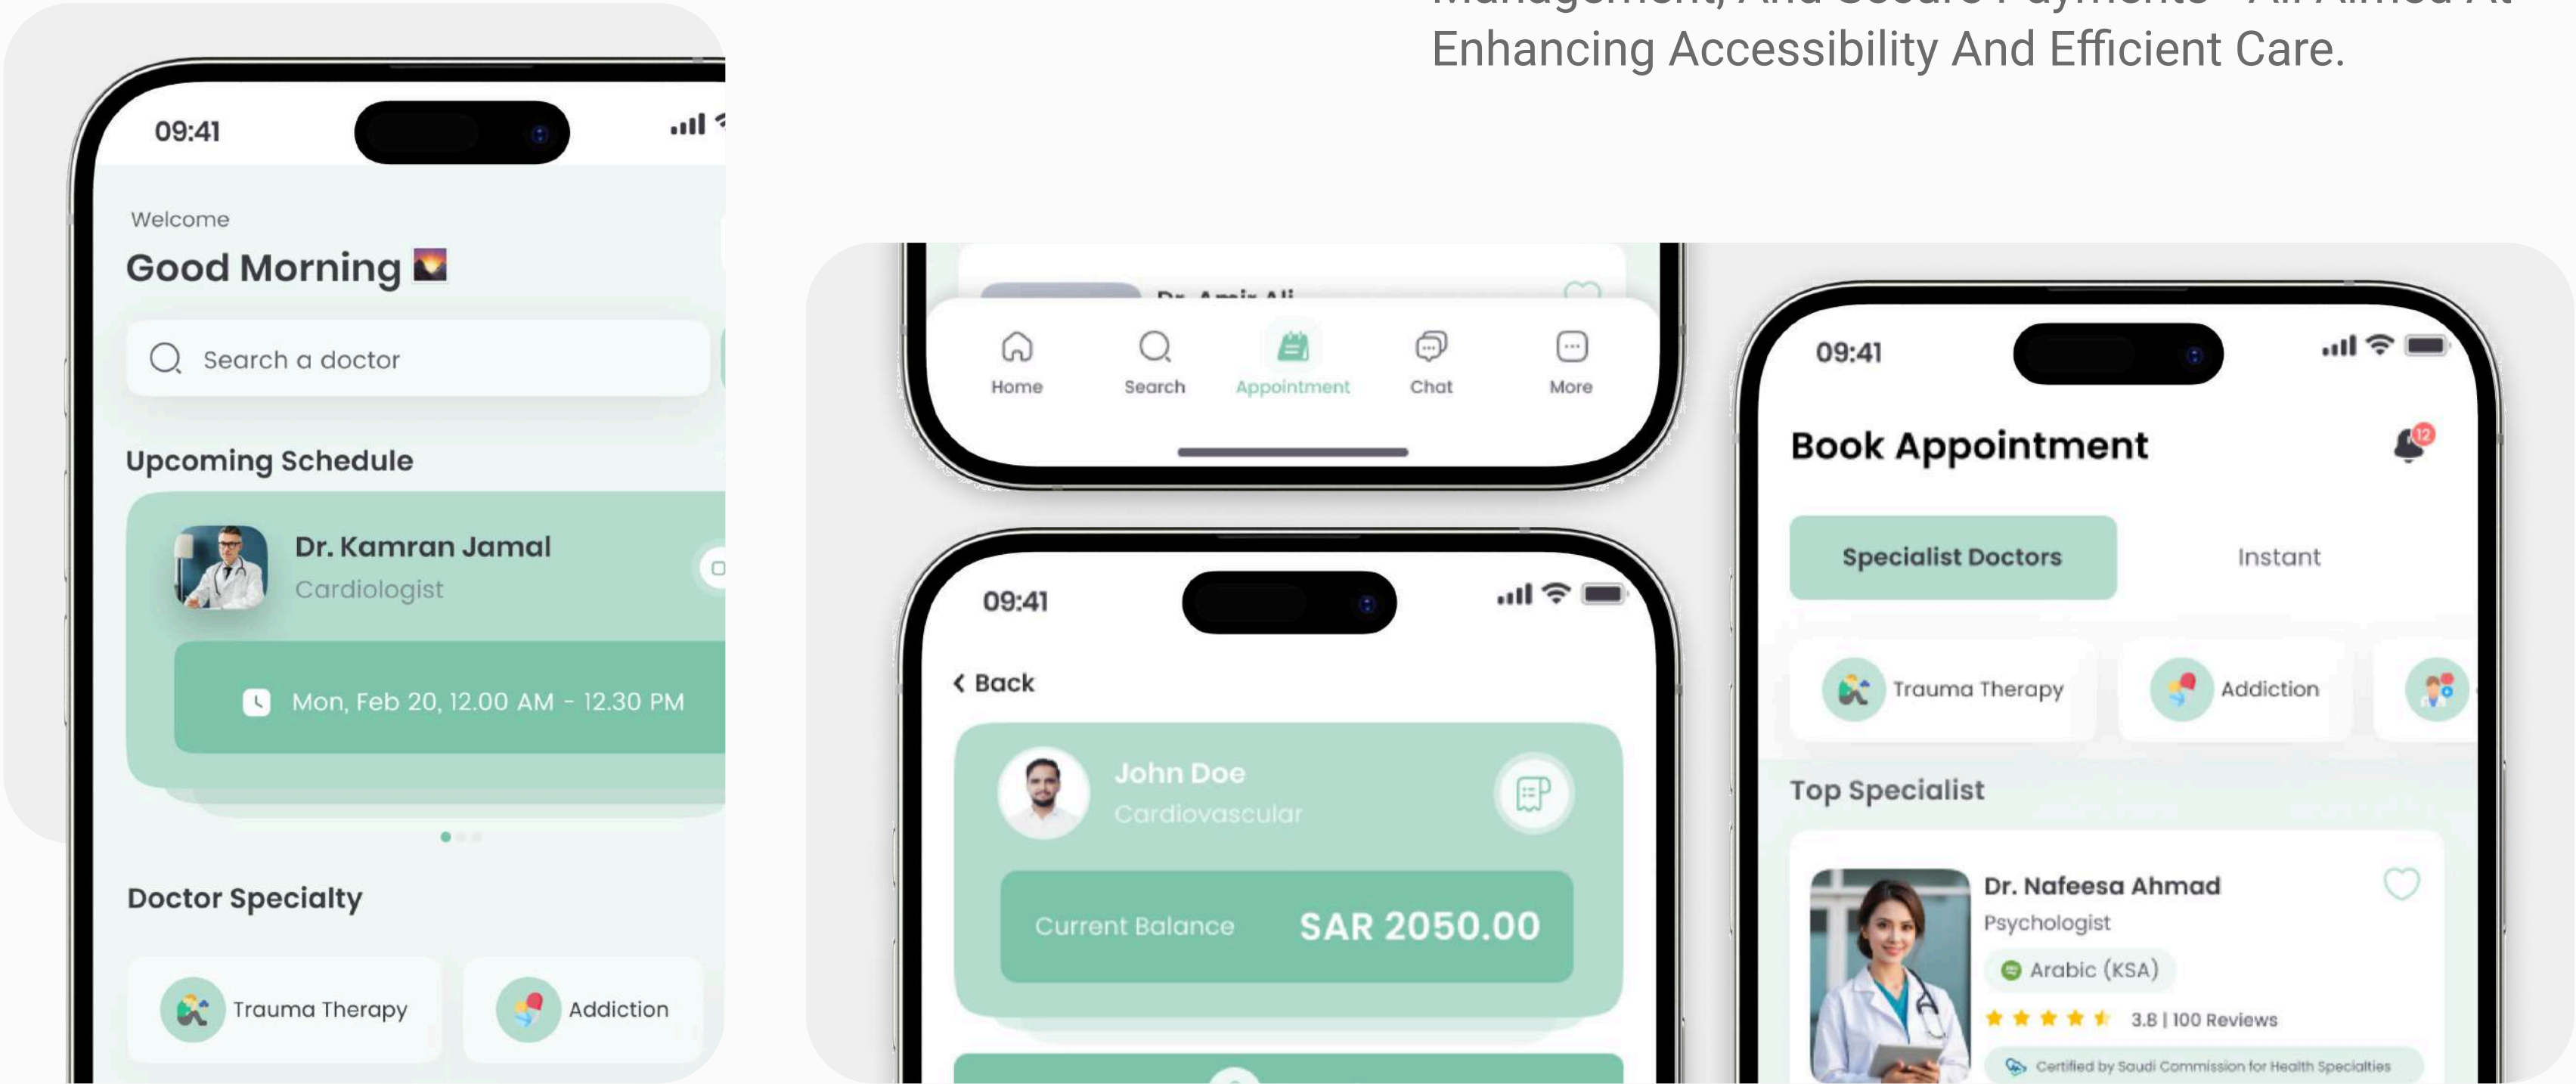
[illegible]
Enhancing Accessibility And Efficient Care.

09:41

Welcome
Good Morning

Search a doctor

Upcoming Schedule

Dr. Kamran Jamal
Cardiologist

Mon, Feb 20, 12.00 AM - 12.30 PM

Doctor Specialty

Trauma Therapy
Addiction

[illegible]

Home
Search
Appointment
Chat
More

09:41

Back

John Doe
Cardiovascular

Current Balance SAR 2050.00

09:41

Book Appointment
12

Specialist Doctors
Instant

Trauma Therapy
Addiction

Top Specialist

Dr. Nafeesa Ahmad
Psychologist
Arabic (KSA)
3.8 | 100 Reviews
Certified by Saudi Commission for Health Specialties